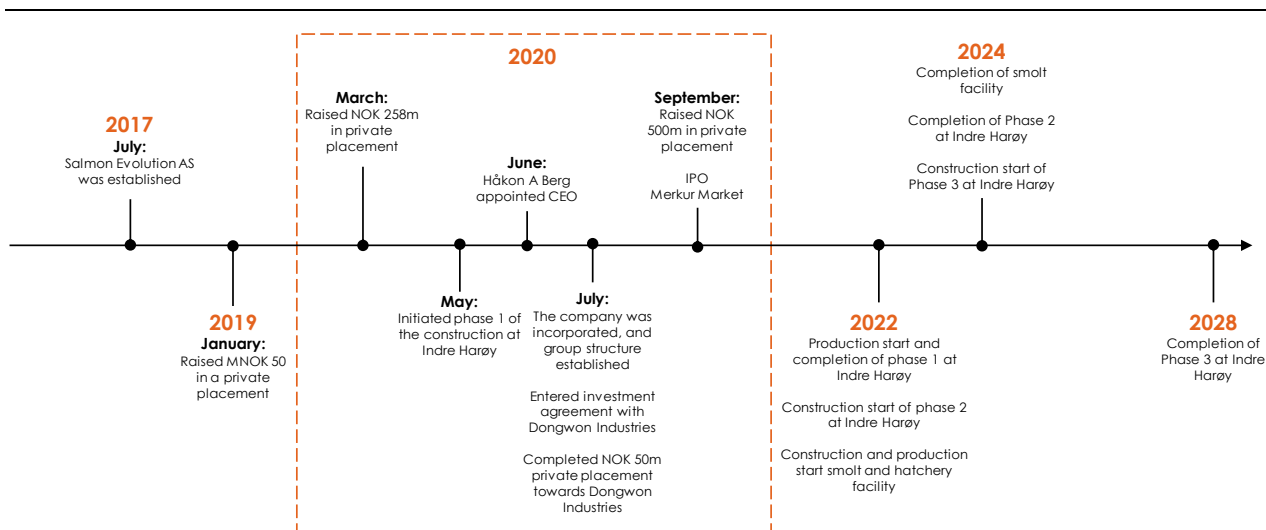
2017
July:
Salmon Evolution AS was established

2019
January:
Raised MNOK 50 in a private placement

2020

March:
Raised NOK 258m in private placement

May:
Initiated phase 1 of the construction at Indre Harøy

June:
Håkon A Berg appointed CEO

July:
The company was incorporated, and group structure established

Entered investment agreement with Dongwon Industries

Completed NOK 50m private placement towards Dongwon Industries

September:
Raised NOK 500m in private placement

IPO
Merkur Market

2022
Production start and completion of phase 1 at Indre Harøy

Construction start of phase 2 at Indre Harøy

Construction and production start smolt and hatchery facility

2024
Completion of smolt facility

Completion of Phase 2 at Indre Harøy

Construction start of Phase 3 at Indre Harøy

2028
Completion of Phase 3 at Indre Harøy